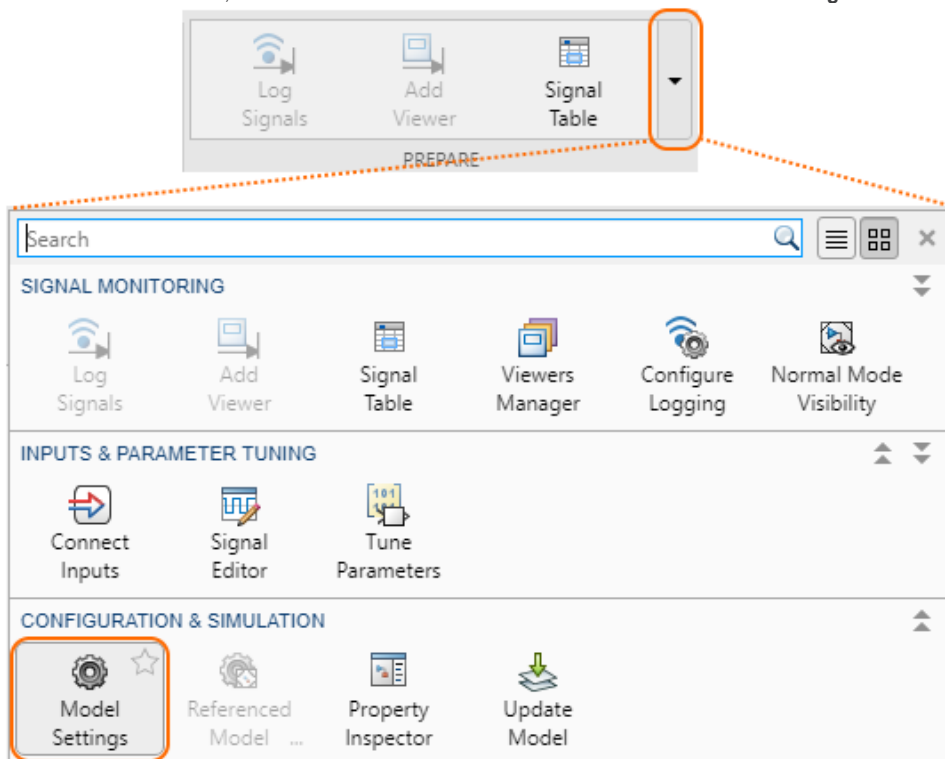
Log Signals
Add Viewer
Signal Table
PREPARE

Search

SIGNAL MONITORING
Log Signals
Add Viewer
Signal Table
Viewers Manager
Configure Logging
Normal Mode Visibility

INPUTS & PARAMETER TUNING
Connect Inputs
Signal Editor
Tune Parameters

CONFIGURATION & SIMULATION
Model Settings
Referenced Model ...
Property Inspector
Update Model